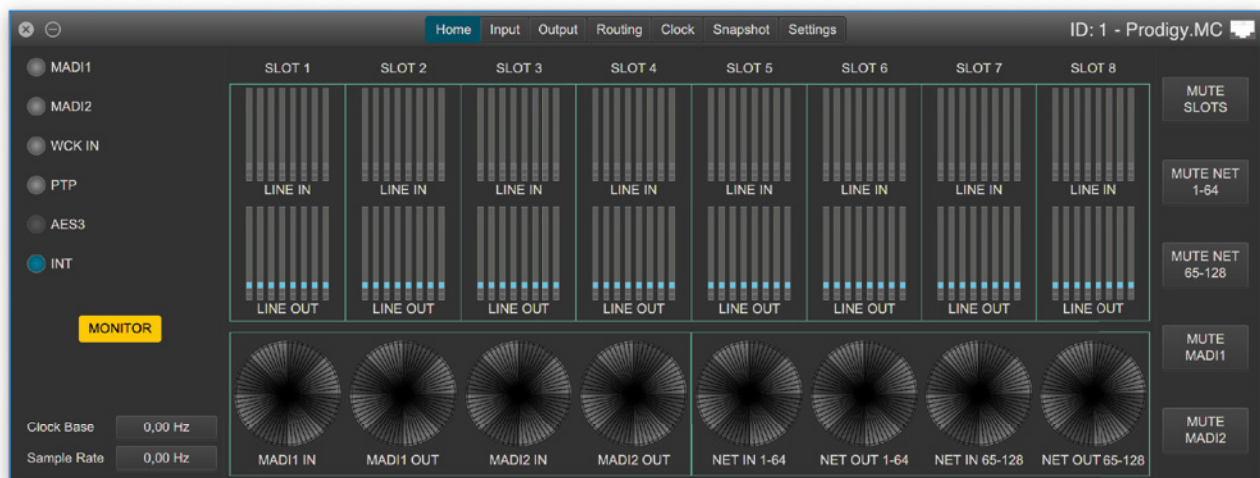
Home Input Output Routing Clock Snapshot Settings

ID: 1 - Prodigy.MC

MADI1
MADI2
WCK IN
PTP
AES3
INT

MONITOR

Clock Base 0,00 Hz
Sample Rate 0,00 Hz

| SLOT 1 | SLOT 2 | SLOT 3 | SLOT 4 | SLOT 5 | SLOT 6 | SLOT 7 | SLOT 8 |
|---|---|---|---|---|---|---|---|
| LINE IN | LINE IN | LINE IN | LINE IN | LINE IN | LINE IN | LINE IN | LINE IN |
| LINE OUT | LINE OUT | LINE OUT | LINE OUT | LINE OUT | LINE OUT | LINE OUT | LINE OUT |

MADI1 IN MADI1 OUT MADI2 IN MADI2 OUT NET IN 1-64 NET OUT 1-64 NET IN 65-128 NET OUT 65-128

MUTE SLOTS
MUTE NET 1-64
MUTE NET 65-128
MUTE MADI1
MUTE MADI2